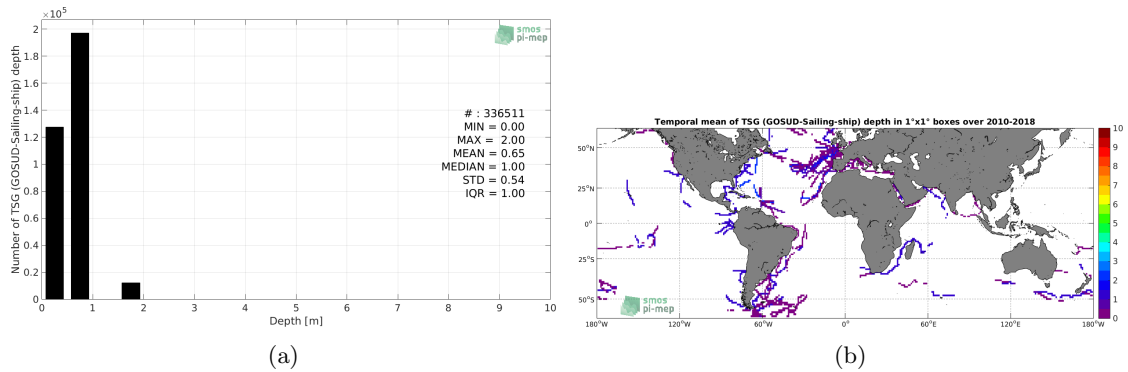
$\times10^5$

2
1.8
1.6
1.4
1.2
1
0.8
0.6
0.4
0.2
0

Number of TSG (GOSUD-Sailing-ship) depth

0 1 2 3 4 5 6 7 8 9 10

Depth [m]

smos pi-mep

# : 336511
MIN = 0.00
MAX = 2.00
MEAN = 0.65
MEDIAN = 1.00
STD = 0.54
IQR = 1.00

(a)

Temporal mean of TSG (GOSUD-Sailing-ship) depth in 1°x1° boxes over 2010-2018

50°N
25°N
0°
25°S
50°S

180°W 120°W 60°W 0° 60°E 120°E 180°W

10
9
8
7
6
5
4
3
2
1
0

smos pi-mep

(b)